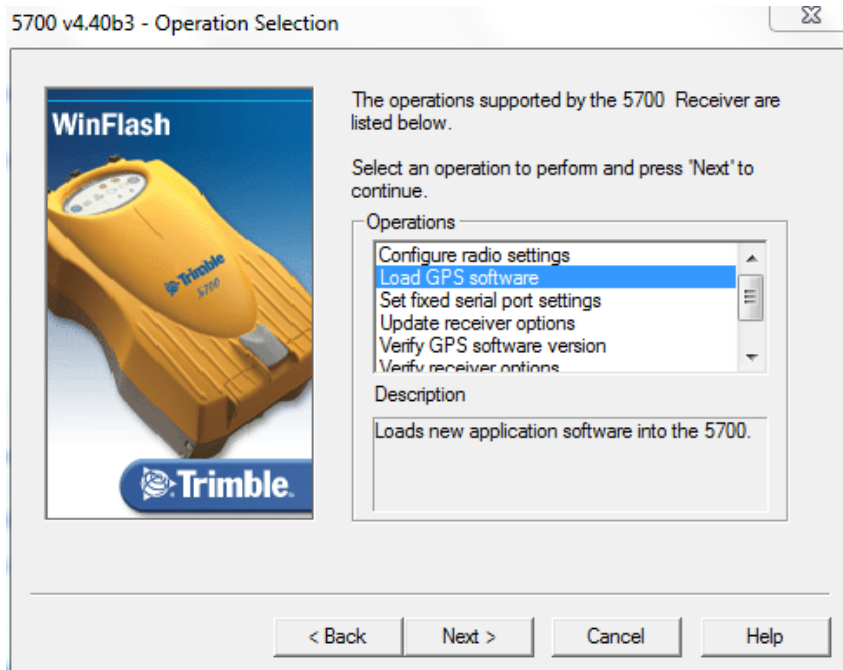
5700 v4.40b3 - Operation Selection

WinFlash

Trimble
5700

Trimble.

The operations supported by the 5700 Receiver are listed below.

Select an operation to perform and press "Next" to continue.

Operations

Configure radio settings
Load GPS software
Set fixed serial port settings
Update receiver options
Verify GPS software version
Verify receiver options

Description

Loads new application software into the 5700.

< Back

Next >

Cancel

Help